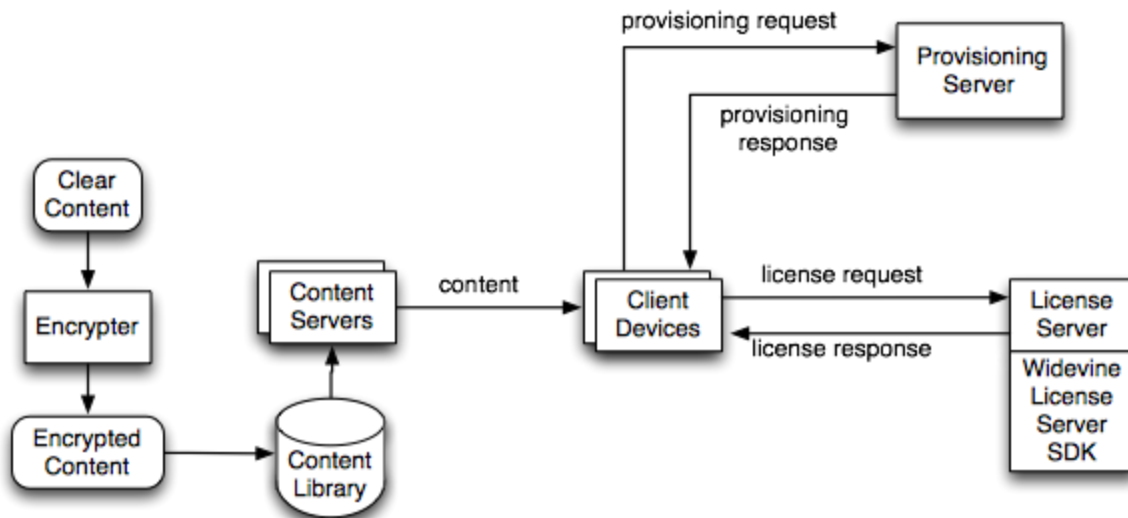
provisioning request

Provisioning Server

provisioning response

Clear Content

Encrypter

Encrypted Content

Content Servers

Content Library

content

Client Devices

license request

license response

License Server

Widevine License Server SDK